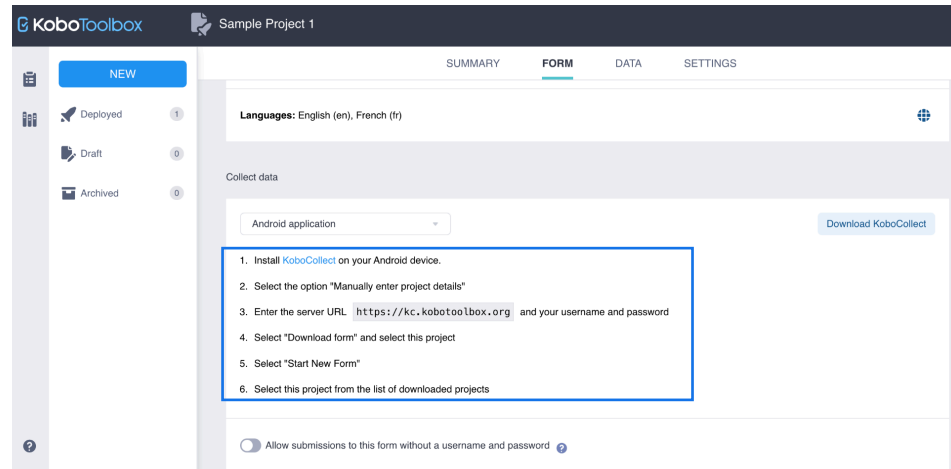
KoboToolbox

Sample Project 1

SUMMARY FORM DATA SETTINGS

NEW

Deployed 1

Draft 0

Archived 0

Languages: English (en), French (fr)

Collect data

Android application

Download KoboCollect

1. Install KoboCollect on your Android device.

2. Select the option "Manually enter project details"

3. Enter the server URL https://kc.kobotoolbox.org and your username and password

4. Select "Download form" and select this project

5. Select "Start New Form"

6. Select this project from the list of downloaded projects

Allow submissions to this form without a username and password